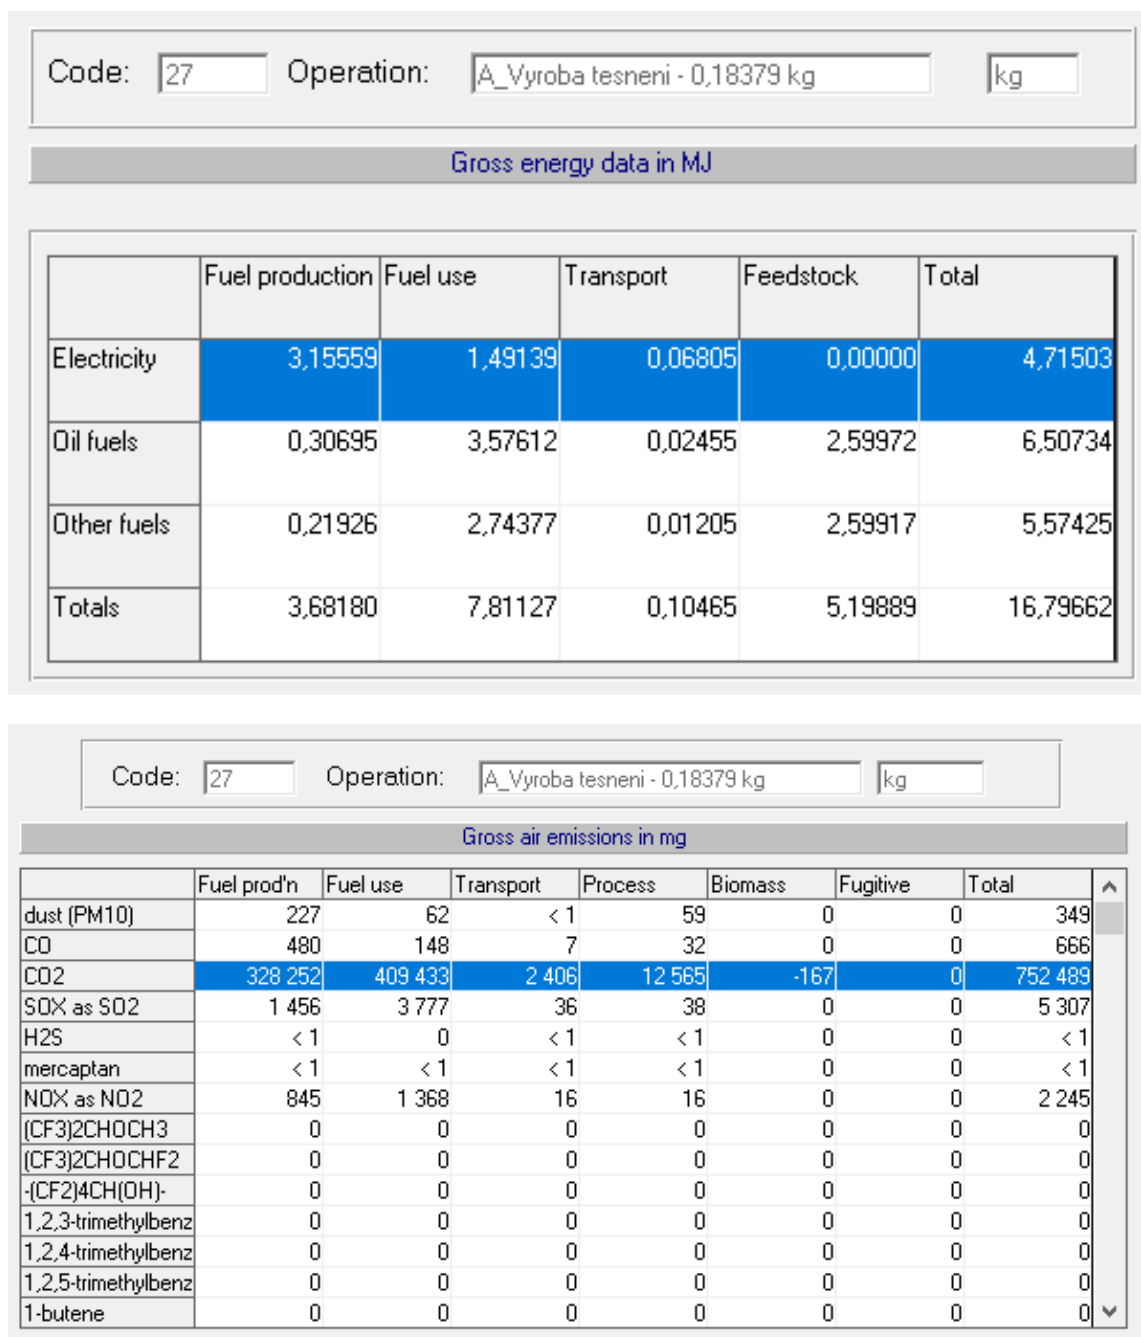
Code: 27 Operation: A_Vyroba tesneni - 0,18379 kg kg

Gross energy data in MJ

| | Fuel production | Fuel use | Transport | Feedstock | Total |
|---|---|---|---|---|---|
| Electricity | 3,15559 | 1,49139 | 0,06805 | 0,00000 | 4,71503 |
| Oil fuels | 0,30695 | 3,57612 | 0,02455 | 2,59972 | 6,50734 |
| Other fuels | 0,21926 | 2,74377 | 0,01205 | 2,59917 | 5,57425 |
| Totals | 3,68180 | 7,81127 | 0,10465 | 5,19889 | 16,79662 |

Code: 27 Operation: A_Vyroba tesneni - 0,18379 kg kg

Gross air emissions in mg

| | Fuel prod'n | Fuel use | Transport | Process | Biomass | Fugitive | Total |
|---|---|---|---|---|---|---|---|
| dust (PM10) | 227 | 62 | < 1 | 59 | 0 | 0 | 349 |
| CO | 480 | 148 | 7 | 32 | 0 | 0 | 666 |
| CO2 | 328 252 | 409 433 | 2 406 | 12 565 | -167 | 0 | 752 489 |
| SOX as SO2 | 1 456 | 3 777 | 36 | 38 | 0 | 0 | 5 307 |
| H2S | < 1 | 0 | < 1 | < 1 | 0 | 0 | < 1 |
| mercaptan | < 1 | < 1 | < 1 | < 1 | 0 | 0 | < 1 |
| NOX as NO2 | 845 | 1 368 | 16 | 16 | 0 | 0 | 2 245 |
| (CF3)2CHOCH3 | 0 | 0 | 0 | 0 | 0 | 0 | 0 |
| (CF3)2CHOCHF2 | 0 | 0 | 0 | 0 | 0 | 0 | 0 |
| -(CF2)4CH(OH)- | 0 | 0 | 0 | 0 | 0 | 0 | 0 |
| 1,2,3-trimethylbenz | 0 | 0 | 0 | 0 | 0 | 0 | 0 |
| 1,2,4-trimethylbenz | 0 | 0 | 0 | 0 | 0 | 0 | 0 |
| 1,2,5-trimethylbenz | 0 | 0 | 0 | 0 | 0 | 0 | 0 |
| 1-butene | 0 | 0 | 0 | 0 | 0 | 0 | 0 |